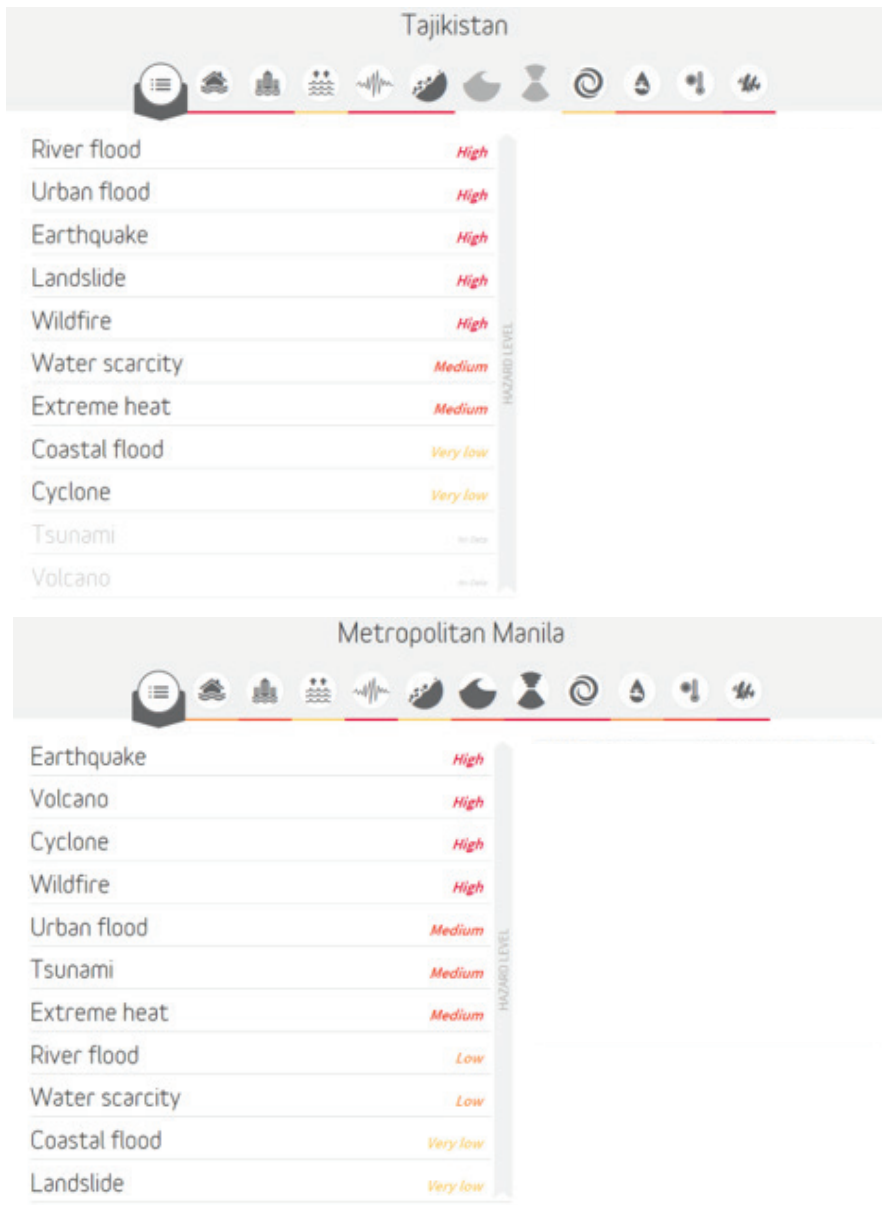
Tajikistan

| | |
|---|---|
| River flood | High |
| Urban flood | High |
| Earthquake | High |
| Landslide | High |
| Wildfire | High |
| Water scarcity | Medium |
| Extreme heat | Medium |
| Coastal flood | Very low |
| Cyclone | Very low |
| Tsunami | No Data |
| Volcano | No Data |

HAZARD LEVEL

Metropolitan Manila

| | |
|---|---|
| Earthquake | High |
| Volcano | High |
| Cyclone | High |
| Wildfire | High |
| Urban flood | Medium |
| Tsunami | Medium |
| Extreme heat | Medium |
| River flood | Low |
| Water scarcity | Low |
| Coastal flood | Very low |
| Landslide | Very low |

HAZARD LEVEL